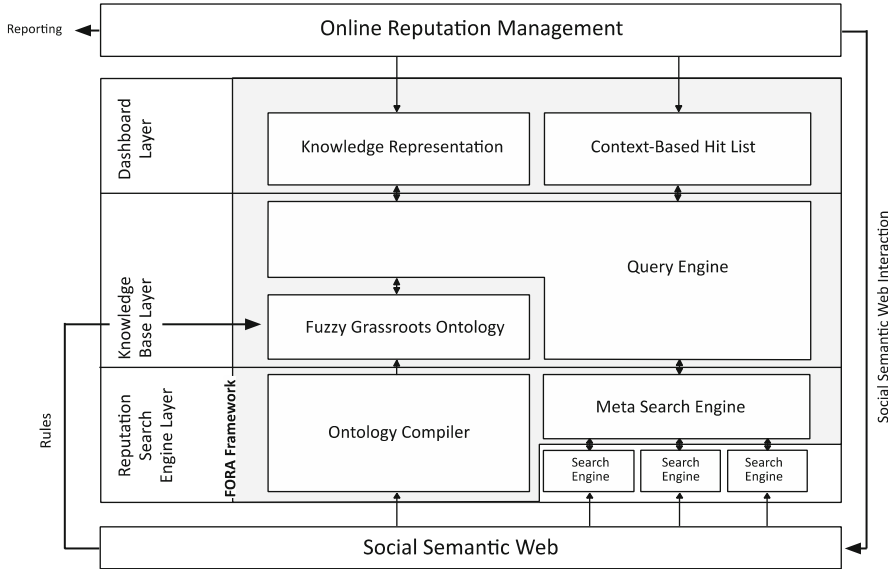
Reporting

Online Reputation Management

Dashboard Layer

Knowledge Representation

Context-Based Hit List

Knowledge Base Layer

Query Engine

Fuzzy Grassroots Ontology

Reputation Search Engine Layer

FORA Framework

Ontology Compiler

Meta Search Engine

Search Engine

Search Engine

Search Engine

Rules

Social Semantic Web Interaction

Social Semantic Web